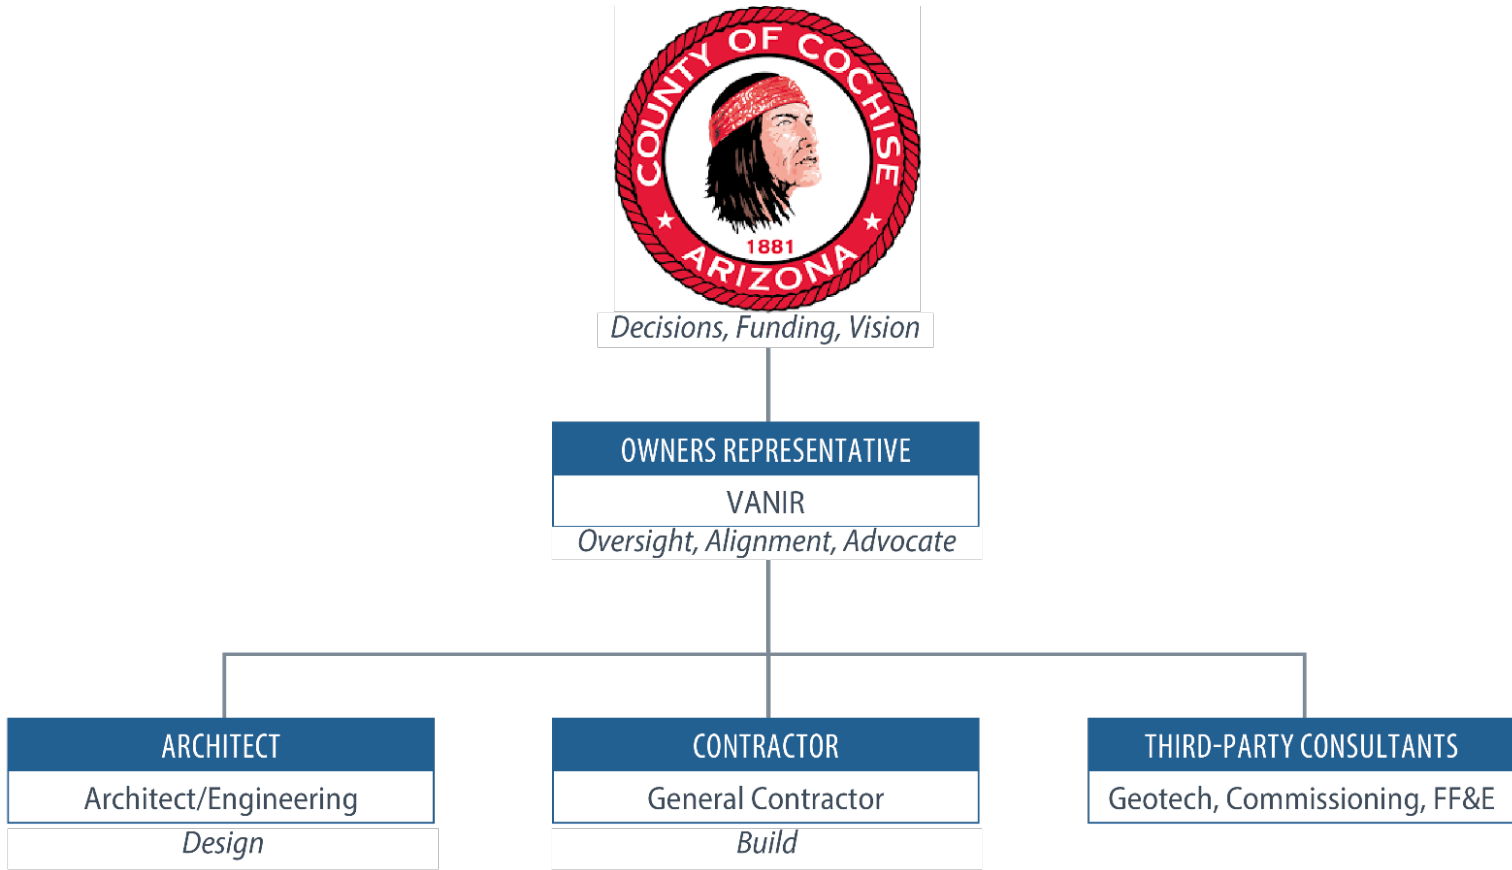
COUNTY OF COCHISE
1881
ARIZONA

Decisions, Funding, Vision

OWNERS REPRESENTATIVE
VANIR
Oversight, Alignment, Advocate

ARCHITECT
Architect/Engineering
Design

CONTRACTOR
General Contractor
Build

THIRD-PARTY CONSULTANTS
Geotech, Commissioning, FF&E